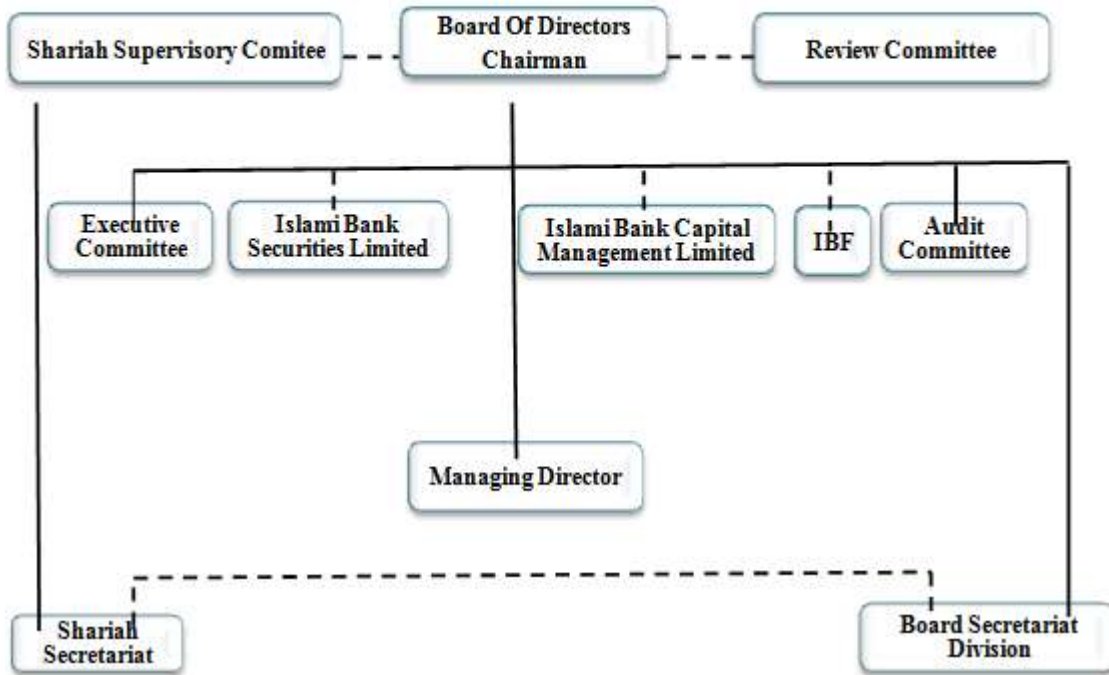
Shariah Supervisory Comitee

Board Of Directors Chairman

Review Committee

Executive Committee

Islami Bank Securities Limited

Islami Bank Capital Management Limited

IBF

Audit Committee

Managing Director

Shariah Secretariat

Board Secretariat Division